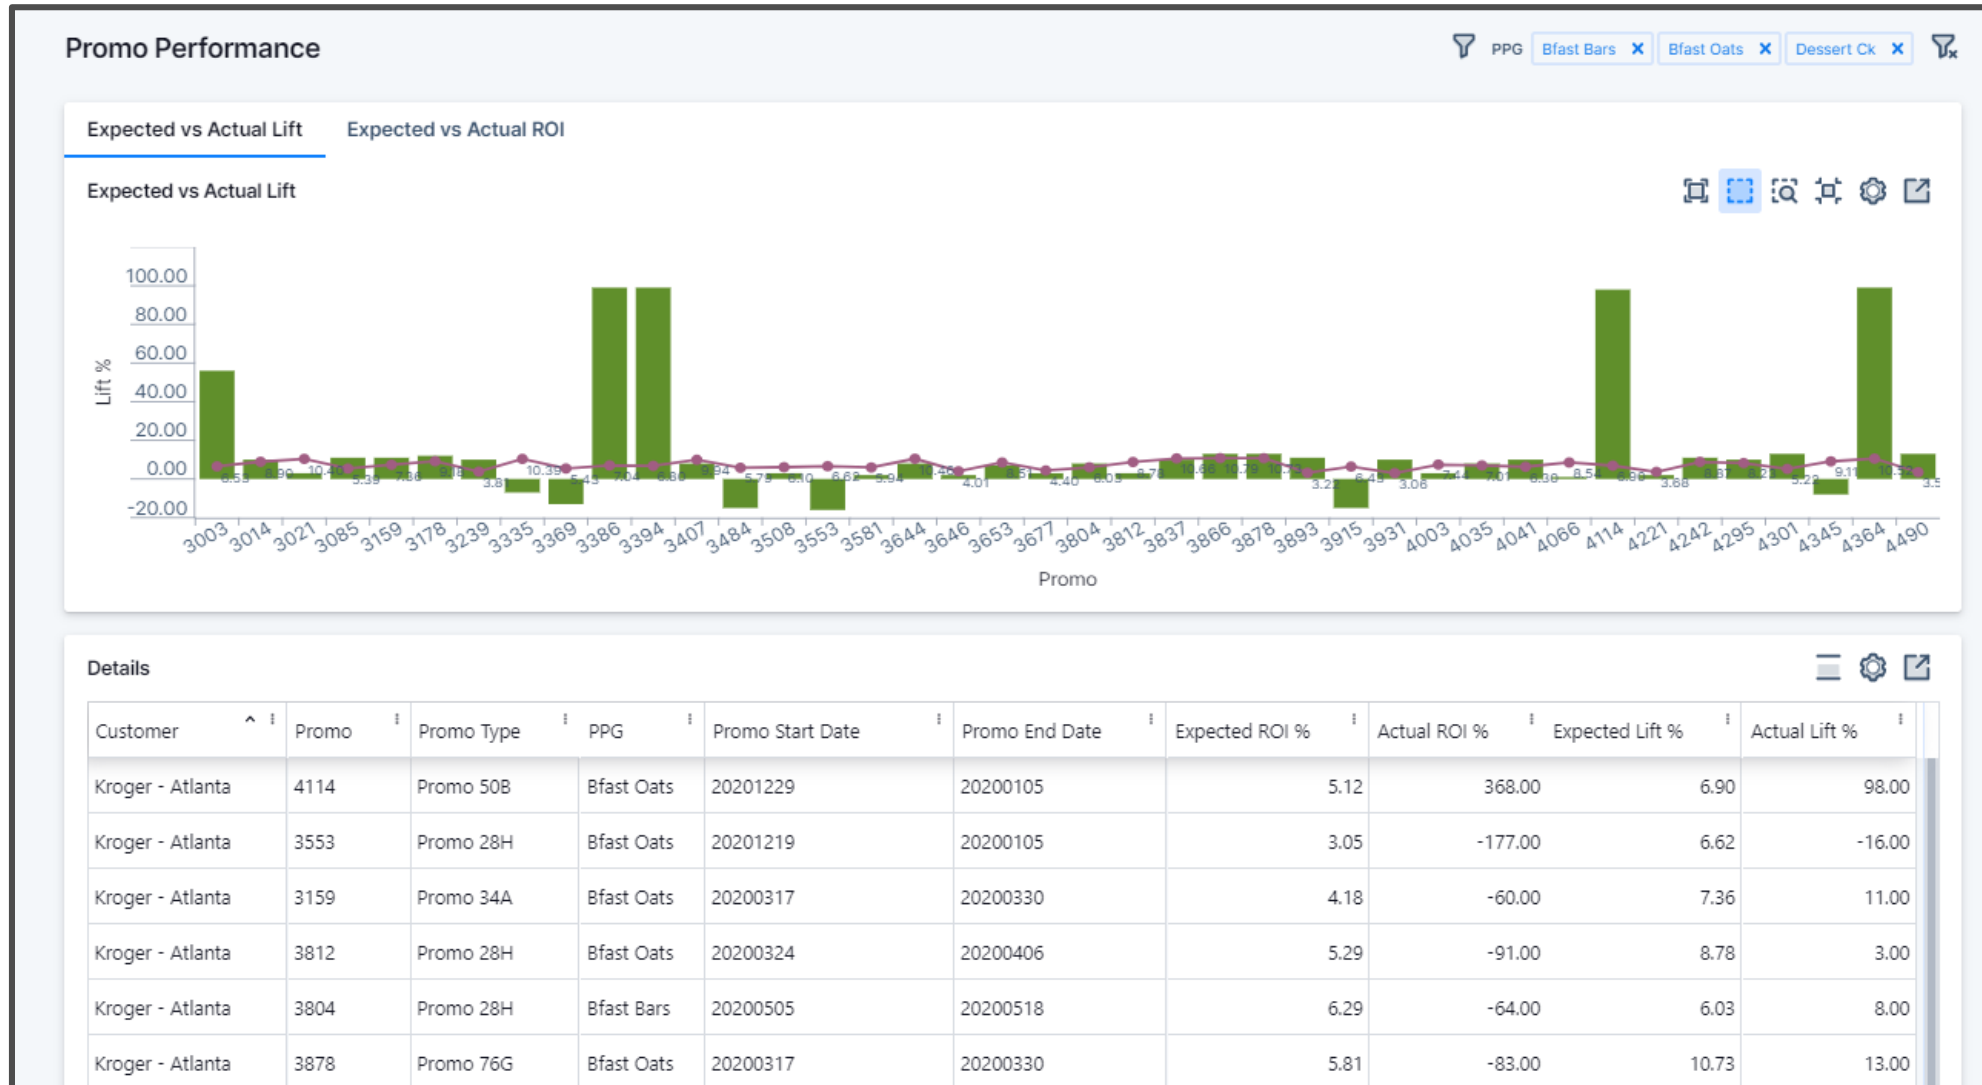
Promo Performance

PPG Bfast Bars ✕ Bfast Oats ✕ Dessert Ck ✕

Expected vs Actual Lift | Expected vs Actual ROI

Expected vs Actual Lift

Lift %

100.00
80.00
60.00
40.00
20.00
0.00
-20.00

6.53 6.90 10.40 5.39 7.36 9.18 3.81 10.39 5.43 7.04 6.86 9.94 5.79 6.10 6.62 5.94 10.46 4.01 6.51 4.40 6.03 8.78 10.66 10.79 10.73 3.23 6.45 3.06 7.44 7.01 6.30 8.54 6.90 3.68 8.37 6.27 5.22 9.11 10.32 3.5

3003 3014 3021 3085 3159 3178 3239 3335 3369 3386 3394 3407 3484 3508 3553 3581 3644 3646 3653 3677 3804 3812 3837 3866 3878 3893 3915 3931 4003 4035 4041 4066 4114 4221 4242 4295 4301 4345 4364 4490

Promo

Details

| Customer | Promo | Promo Type | PPG | Promo Start Date | Promo End Date | Expected ROI % | Actual ROI % | Expected Lift % | Actual Lift % |
|---|---|---|---|---|---|---|---|---|---|
| Kroger - Atlanta | 4114 | Promo 50B | Bfast Oats | 20201229 | 20200105 | 5.12 | 368.00 | 6.90 | 98.00 |
| Kroger - Atlanta | 3553 | Promo 28H | Bfast Oats | 20201219 | 20200105 | 3.05 | -177.00 | 6.62 | -16.00 |
| Kroger - Atlanta | 3159 | Promo 34A | Bfast Oats | 20200317 | 20200330 | 4.18 | -60.00 | 7.36 | 11.00 |
| Kroger - Atlanta | 3812 | Promo 28H | Bfast Oats | 20200324 | 20200406 | 5.29 | -91.00 | 8.78 | 3.00 |
| Kroger - Atlanta | 3804 | Promo 28H | Bfast Bars | 20200505 | 20200518 | 6.29 | -64.00 | 6.03 | 8.00 |
| Kroger - Atlanta | 3878 | Promo 76G | Bfast Oats | 20200317 | 20200330 | 5.81 | -83.00 | 10.73 | 13.00 |